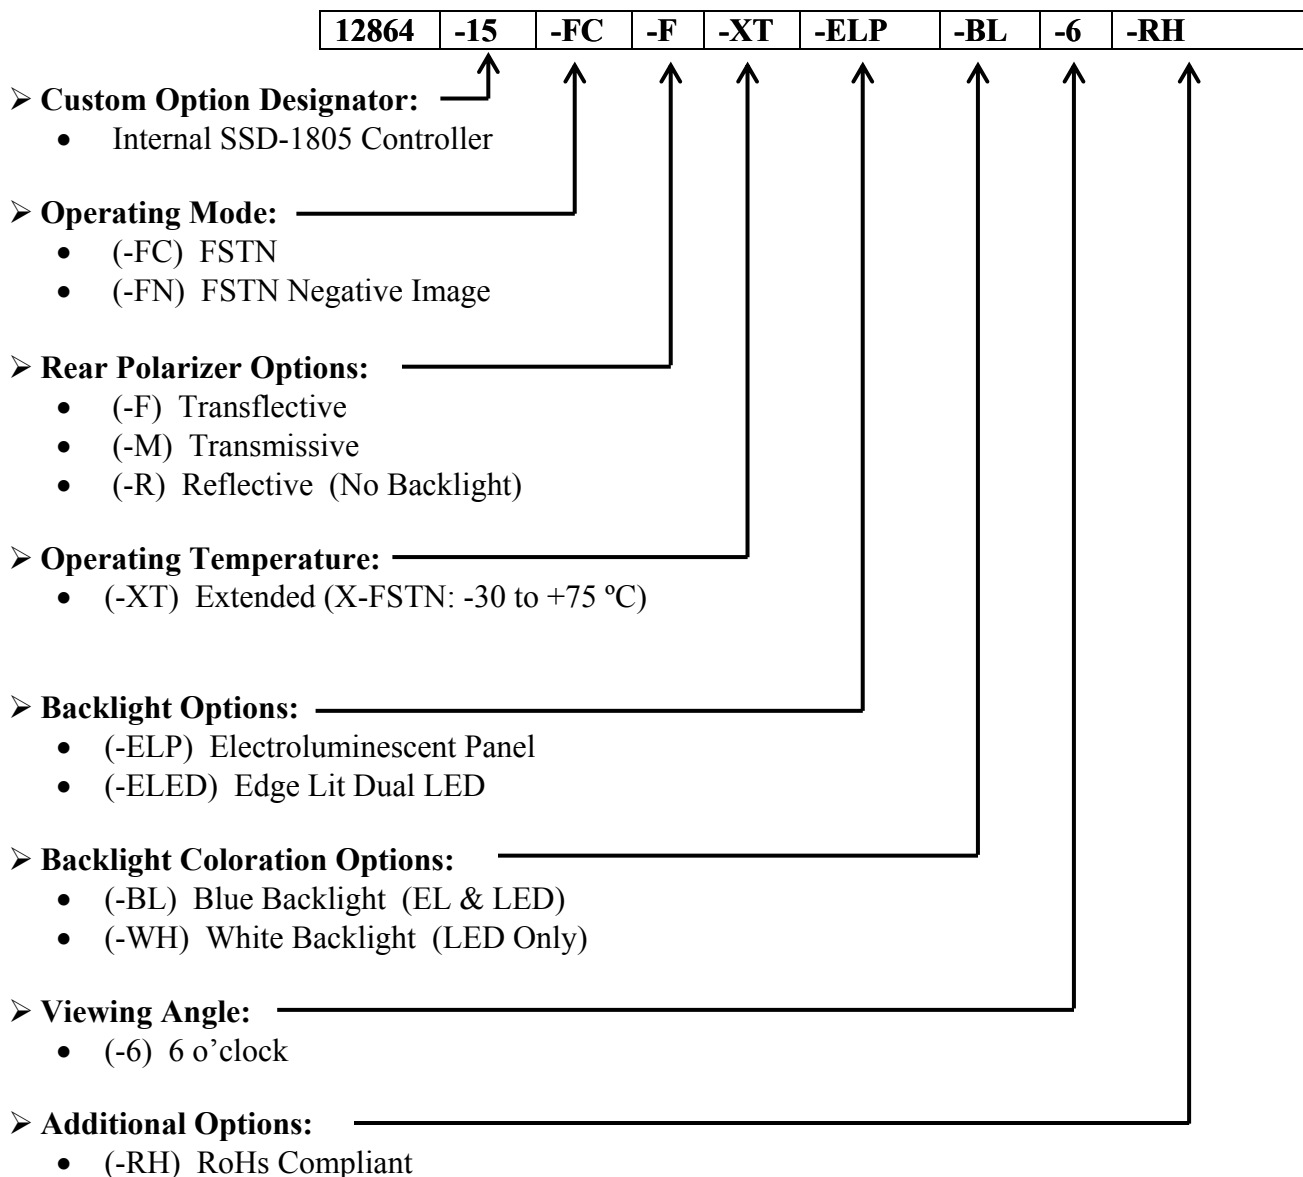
| 12864 | -15 | -FC | -F | -XT | -ELP | -BL | -6 | -RH |
|---|---|---|---|---|---|---|---|---|

➢ **Custom Option Designator:**
- Internal SSD-1805 Controller

➢ **Operating Mode:**
- (-FC) FSTN
- (-FN) FSTN Negative Image

➢ **Rear Polarizer Options:**
- (-F) Transflective
- (-M) Transmissive
- (-R) Reflective (No Backlight)

➢ **Operating Temperature:**
- (-XT) Extended (X-FSTN: -30 to +75 ºC)

➢ **Backlight Options:**
- (-ELP) Electroluminescent Panel
- (-ELED) Edge Lit Dual LED

➢ **Backlight Coloration Options:**
- (-BL) Blue Backlight (EL & LED)
- (-WH) White Backlight (LED Only)

➢ **Viewing Angle:**
- (-6) 6 o'clock

➢ **Additional Options:**
- (-RH) RoHs Compliant